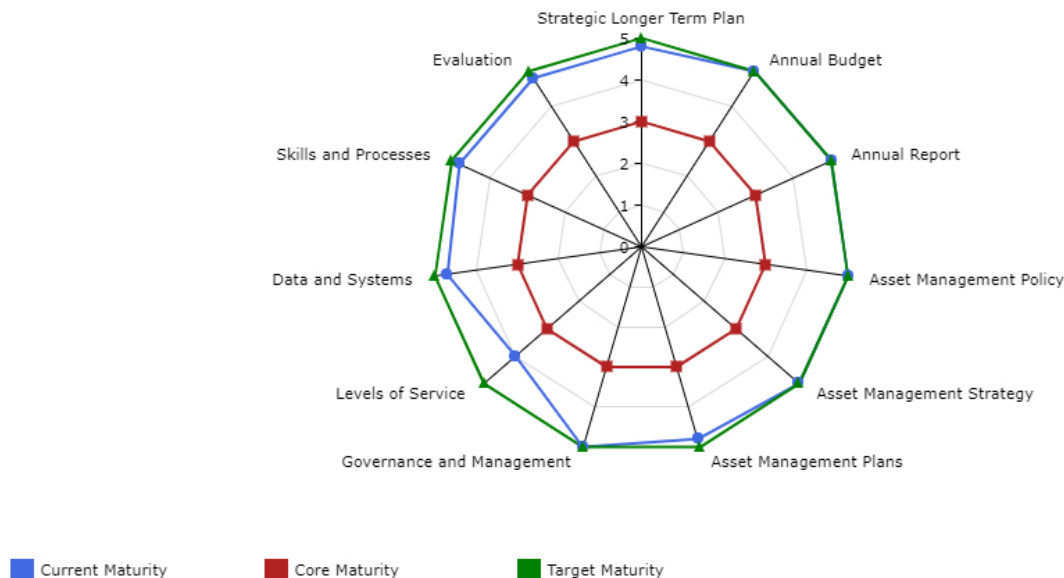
Strategic Longer Term Plan
Annual Budget
Annual Report
Asset Management Policy
Asset Management Strategy
Asset Management Plans
Governance and Management
Levels of Service
Data and Systems
Skills and Processes
Evaluation

5
4
3
2
1
0

Current Maturity
Core Maturity
Target Maturity